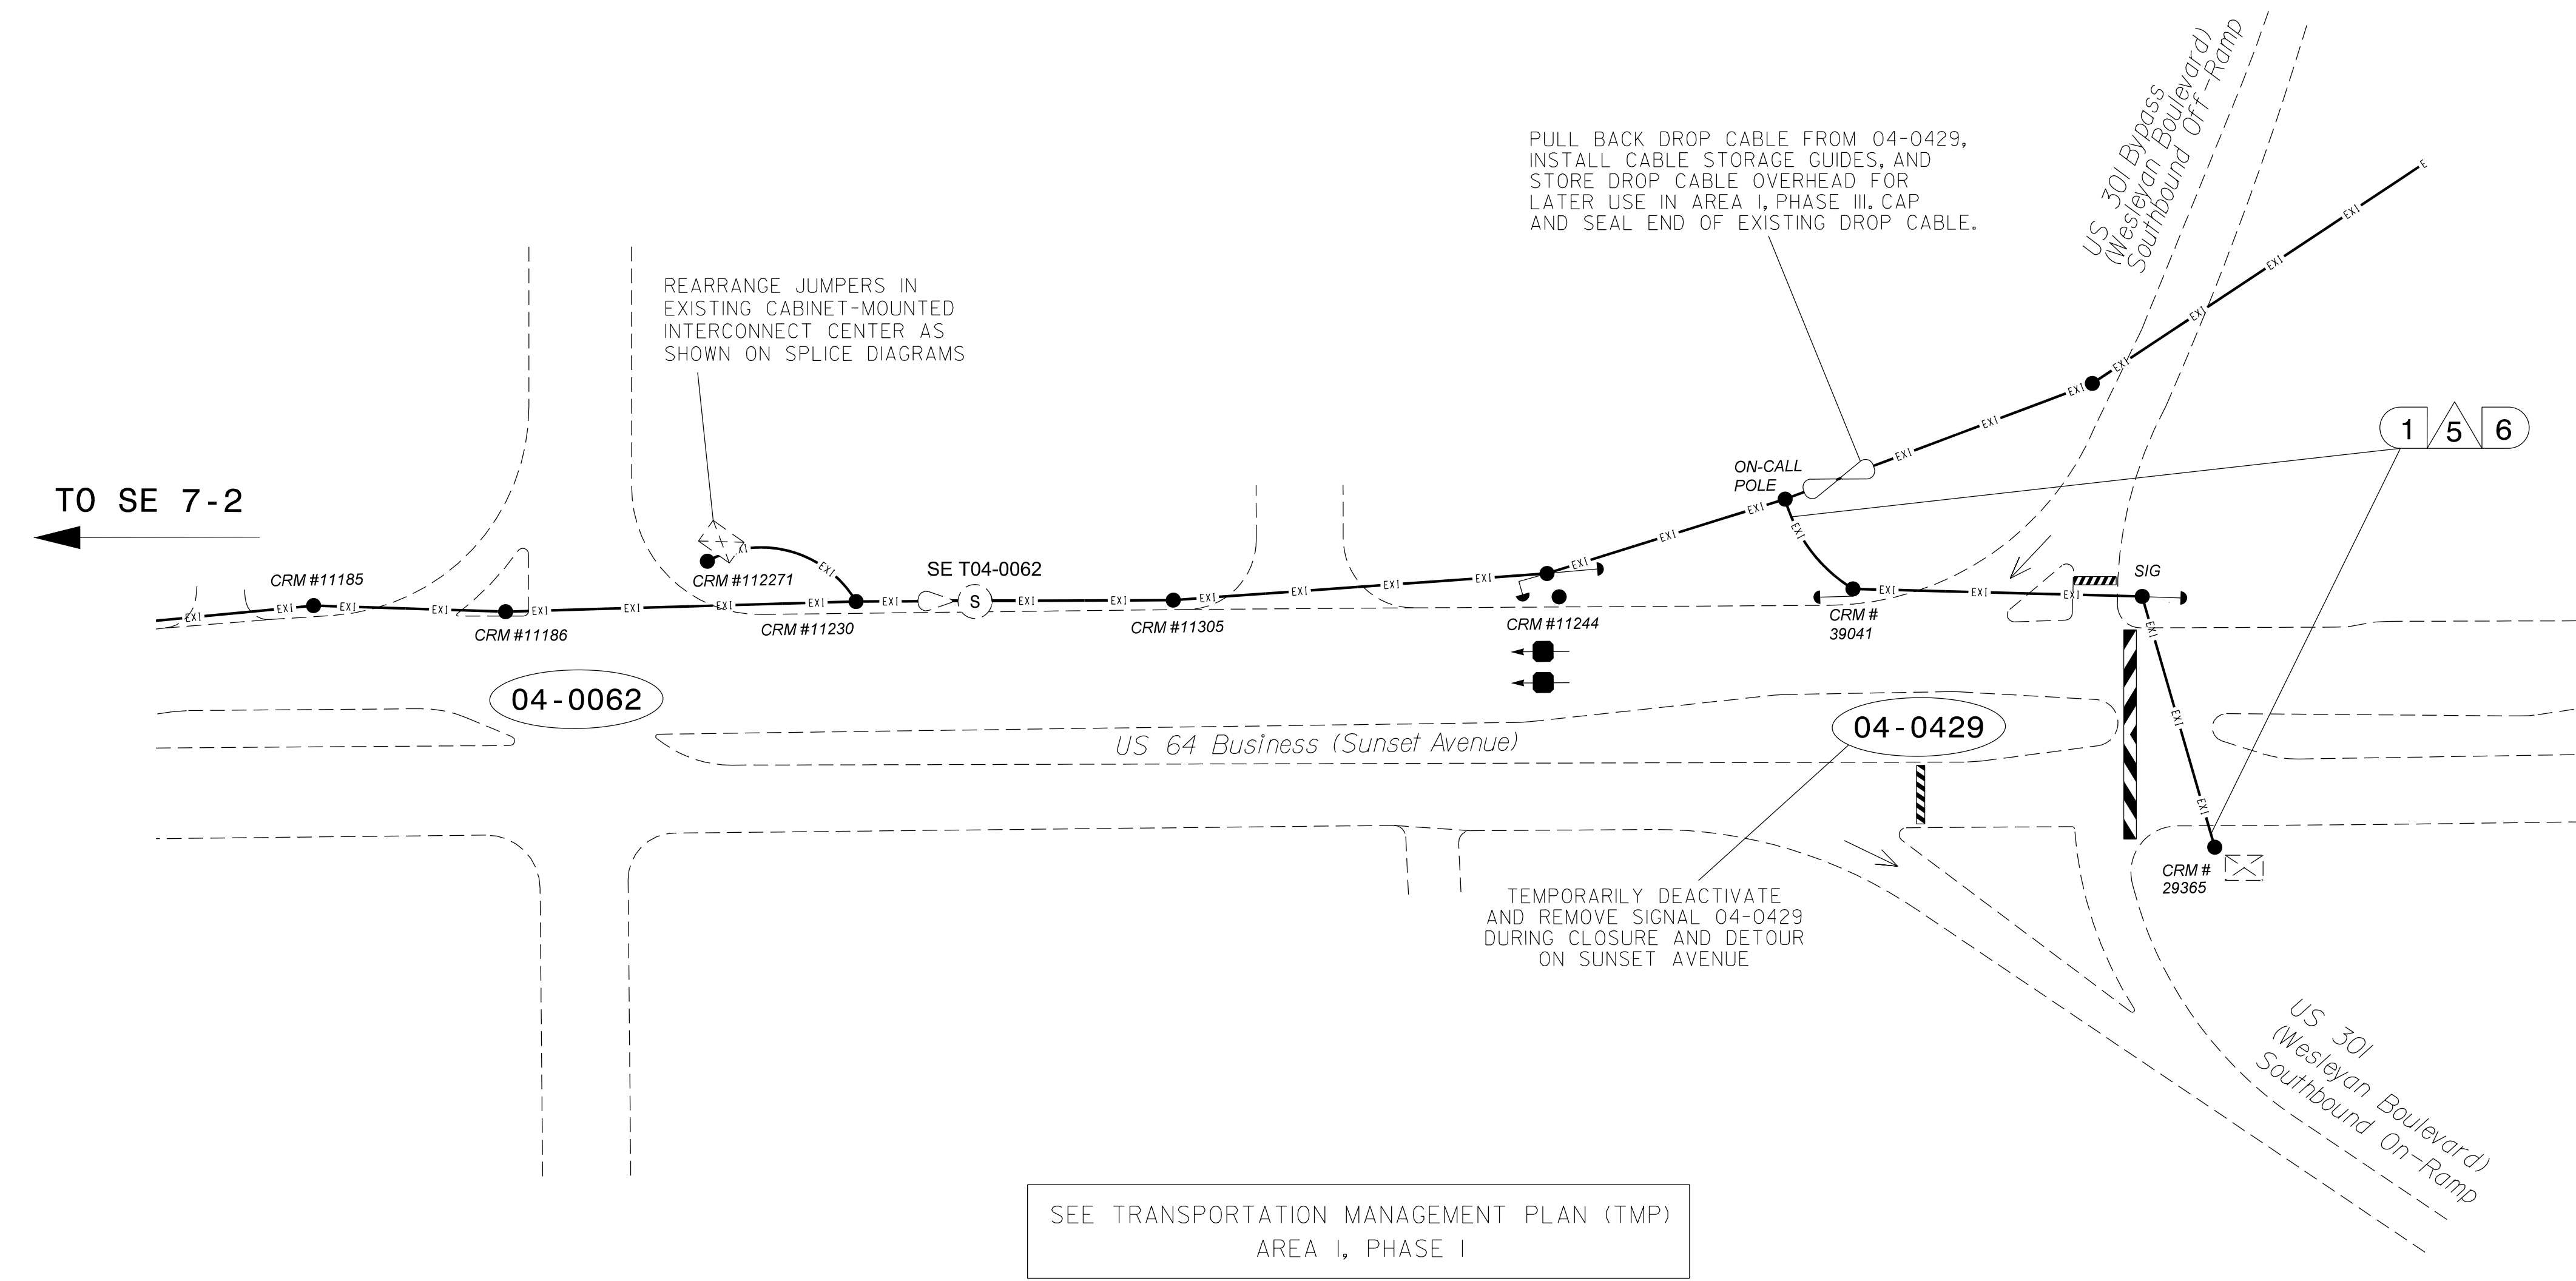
PULL BACK DROP CABLE FROM 04-0429, INSTALL CABLE STORAGE GUIDES, AND STORE DROP CABLE OVERHEAD FOR LATER USE IN AREA I, PHASE III. CAP AND SEAL END OF EXISTING DROP CABLE.

US 301 Bypass (Wesleyan Boulevard) Southbound Off-Ramp

REARRANGE JUMPERS IN EXISTING CABINET-MOUNTED INTERCONNECT CENTER AS SHOWN ON SPLICE DIAGRAMS

TO SE 7-2

1 5 6

ON-CALL POLE

CRM #11185

CRM #112271

SE T04-0062

S

CRM #11186

CRM #11230

CRM #11305

CRM #11244

CRM # 39041

SIG

04-0062

04-0429

US 64 Business (Sunset Avenue)

CRM # 29365

TEMPORARILY DEACTIVATE AND REMOVE SIGNAL 04-0429 DURING CLOSURE AND DETOUR ON SUNSET AVENUE

US 301 (Wesleyan Boulevard) Southbound On-Ramp

SEE TRANSPORTATION MANAGEMENT PLAN (TMP) AREA I, PHASE I